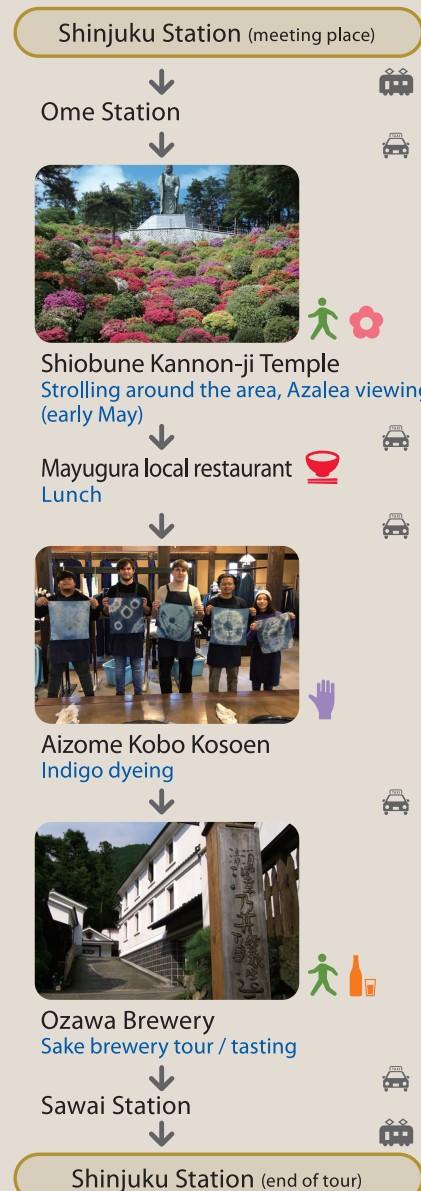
Shinjuku Station (meeting place)

Ome Station

Shiobune Kannon-ji Temple
Strolling around the area, Azalea viewing
(early May)

Mayugura local restaurant
Lunch

Aizome Kobo Kosoen
Indigo dyeing

Ozawa Brewery
Sake brewery tour / tasting

Sawai Station

Shinjuku Station (end of tour)